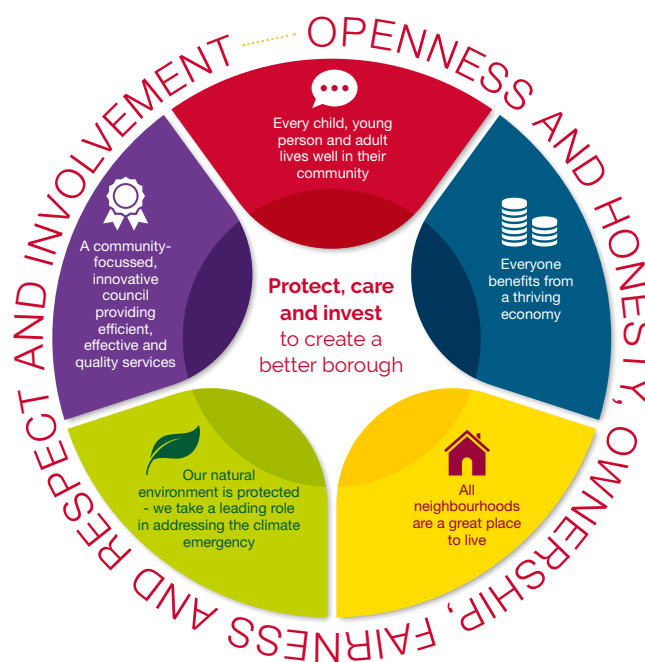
OPENNESS AND HONESTY, OWNERSHIP, FAIRNESS AND RESPECT AND INVOLVEMENT

Every child, young person and adult lives well in their community

Everyone benefits from a thriving economy

All neighbourhoods are a great place to live

Our natural environment is protected - we take a leading role in addressing the climate emergency

A community-focussed, innovative council providing efficient, effective and quality services

Protect, care and invest to create a better borough